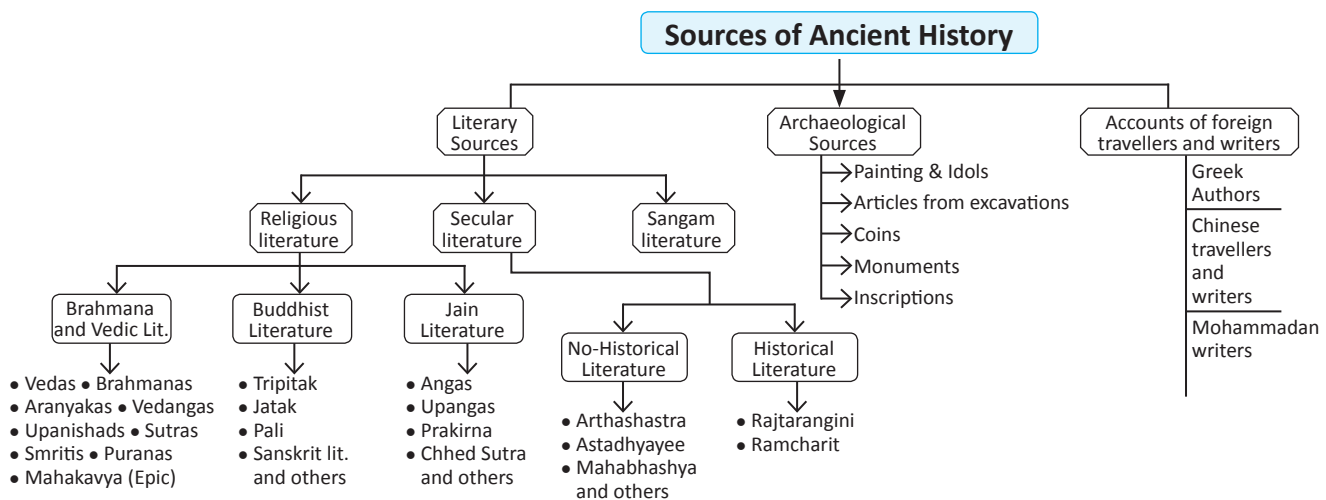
Sources of Ancient History

Literary Sources

Archaeological Sources
Painting & Idols
Articles from excavations
Coins
Monuments
Inscriptions

Accounts of foreign travellers and writers
Greek Authors
Chinese travellers and writers
Mohammadan writers

Religious literature

Secular literature

Sangam literature

Brahmana and Vedic Lit.
• Vedas • Brahmanas
• Aranyakas • Vedangas
• Upanishads • Sutras
• Smritis • Puranas
• Mahakavya (Epic)

Buddhist Literature
• Tripitak
• Jatak
• Pali
• Sanskrit lit. and others

Jain Literature
• Angas
• Upangas
• Prakirna
• Chhed Sutra and others

No-Historical Literature
• Arthashastra
• Astadhyayee
• Mahabhashya and others

Historical Literature
• Rajtarangini
• Ramcharit